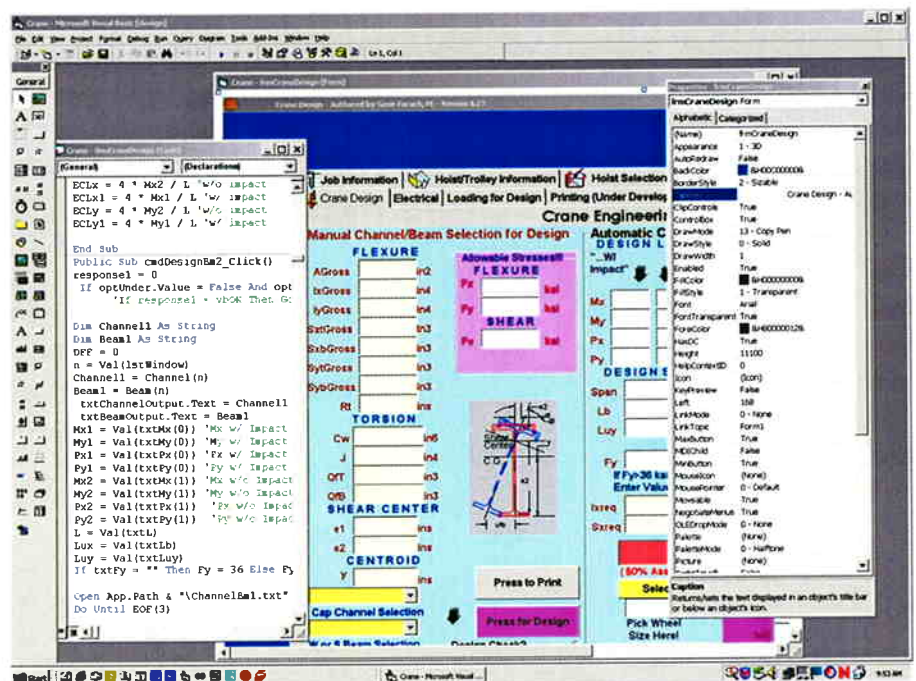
Crane - Microsoft Visual Basic [design]
File Edit View Project Format Debug Run Query Diagram Tools Add-Ins Window Help
Ln 1, Col 1
General
Crane - frmCraneDesign (Form)
Crane Design - Authored by Gene Ferach, PE - Version 6.23
(General) (Declarations)
ECLx = 4 * Mx2 / L 'w/o impact
ECLx1 = 4 * Mx1 / L 'w/ impact
ECLy = 4 * My2 / L 'w/o impact
ECLy1 = 4 * My1 / L 'w/ impact

End Sub
Public Sub cmdDesignBm2_Click()
response1 = 0
If optUnder.Value = False And opt
'If response1 = vbOK Then Gt

Dim Channel1 As String
Dim Beam1 As String
DFF = 0
n = Val(lstWindow)
Channel1 = Channel(n)
Beam1 = Beam(n)
txtChannelOutput.Text = Channel1
txtBeamOutput.Text = Beam1
Mx1 = Val(txtMx(0)) 'Mx w/ Impact
My1 = Val(txtMy(0)) 'My w/ Impact
Px1 = Val(txtPx(0)) 'Px w/ Impact
Py1 = Val(txtPy(0)) 'Py w/ Impact
Mx2 = Val(txtMx(1)) 'Mx w/o Impact
My2 = Val(txtMy(1)) 'My w/o Impact
Px2 = Val(txtPx(1)) 'Px w/o Impac
Py2 = Val(txtPy(1)) 'Py w/o Impac
L = Val(txtL)
Lux = Val(txtLb)
Luy = Val(txtLuy)
If txtFy = "" Then Fy = 36 Else Fy

Open App.Path & "\ChannelBm1.txt"
Do Until EOF(3)
Job Information | Hoist/Trolley Information | Hoist Selection
Crane Design | Electrical | Loading for Design | Printing (Under Develop
Crane Engineeri
Manual Channel/Beam Selection for Design
FLEXURE
AGross in2
IxGross in4
IyGross in4
SxtGross in3
SxbGross in3
SytGross in3
SybGross in3
Rt ins
Allowable Stresses!!
FLEXURE
Fx ksi
Fy ksi
SHEAR
Fv ksi
TORSION
Cw in6
J in4
QfT in3
QfB in3
SHEAR CENTER
e1 ins
e2 ins
CENTROID
Y ins
Press to Print
Cap Channel Selection
Press for Design
W or S Beam Selection
Design Check?
Automatic C
DESIGN L
"...W/ Impact"
Mx
My
Px
Py
DESIGN
Span
Lb
Luy
Fy
If Fy=36 ksi
Enter Value
Sxreq
Syreq
(50% As
Selec
Pick Wheel Size Here!
Properties - frmCraneDesign
frmCraneDesign Form
Alphabetic Categorized
(Name) frmCraneDesign
Appearance 1 - 3D
AutoRedraw False
BackColor &H8000000F&
BorderStyle 2 - Sizable
Caption Crane Design - A
ClipControls True
ControlBox True
DrawMode 13 - Copy Pen
DrawStyle 0 - Solid
DrawWidth 1
Enabled True
FillColor &H00000000&
FillStyle 1 - Transparent
Font Arial
FontTransparent True
ForeColor &H80000012&
HasDC True
Height 11100
HelpContextID 0
Icon (Icon)
KeyPreview False
Left 168
LinkMode 0 - None
LinkTopic Form1
MaxButton True
MDIChild False
MinButton True
MouseIcon (None)
MousePointer 0 - Default
Moveable True
NegotiateMenus True
OLEDropMode 0 - None
Palette (None)
PaletteMode 0 - Halftone
Picture (None)
Caption
Returns/sets the text displayed in an object's title bar or below an object's icon.
Start
Crane - Microsoft Visual ...
9:53 AM